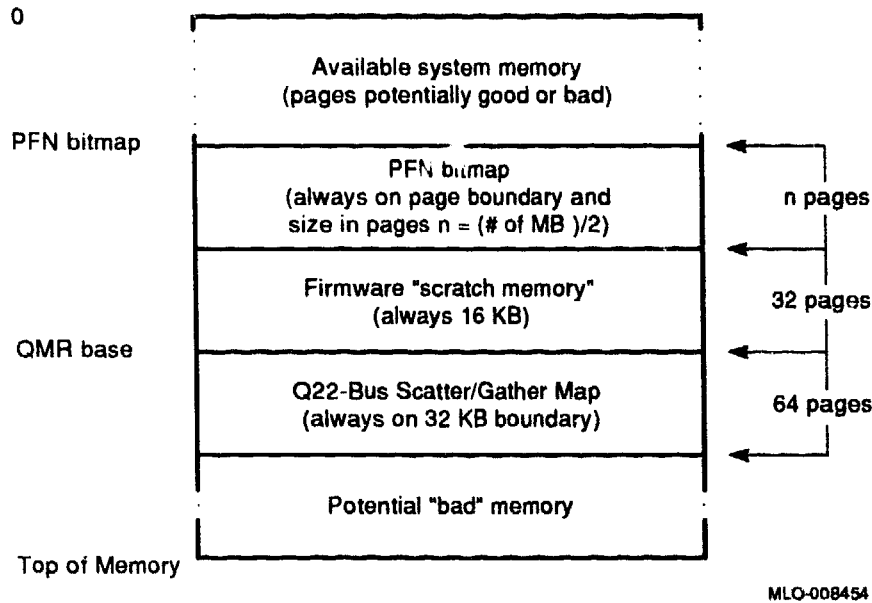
0

Available system memory
(pages potentially good or bad)

PFN bitmap

PFN bitmap
(always on page boundary and size in pages n = (# of MB )/2)

n pages

Firmware "scratch memory"
(always 16 KB)

32 pages

QMR base

Q22-Bus Scatter/Gather Map
(always on 32 KB boundary)

64 pages

Potential "bad" memory

Top of Memory

MLO-008454